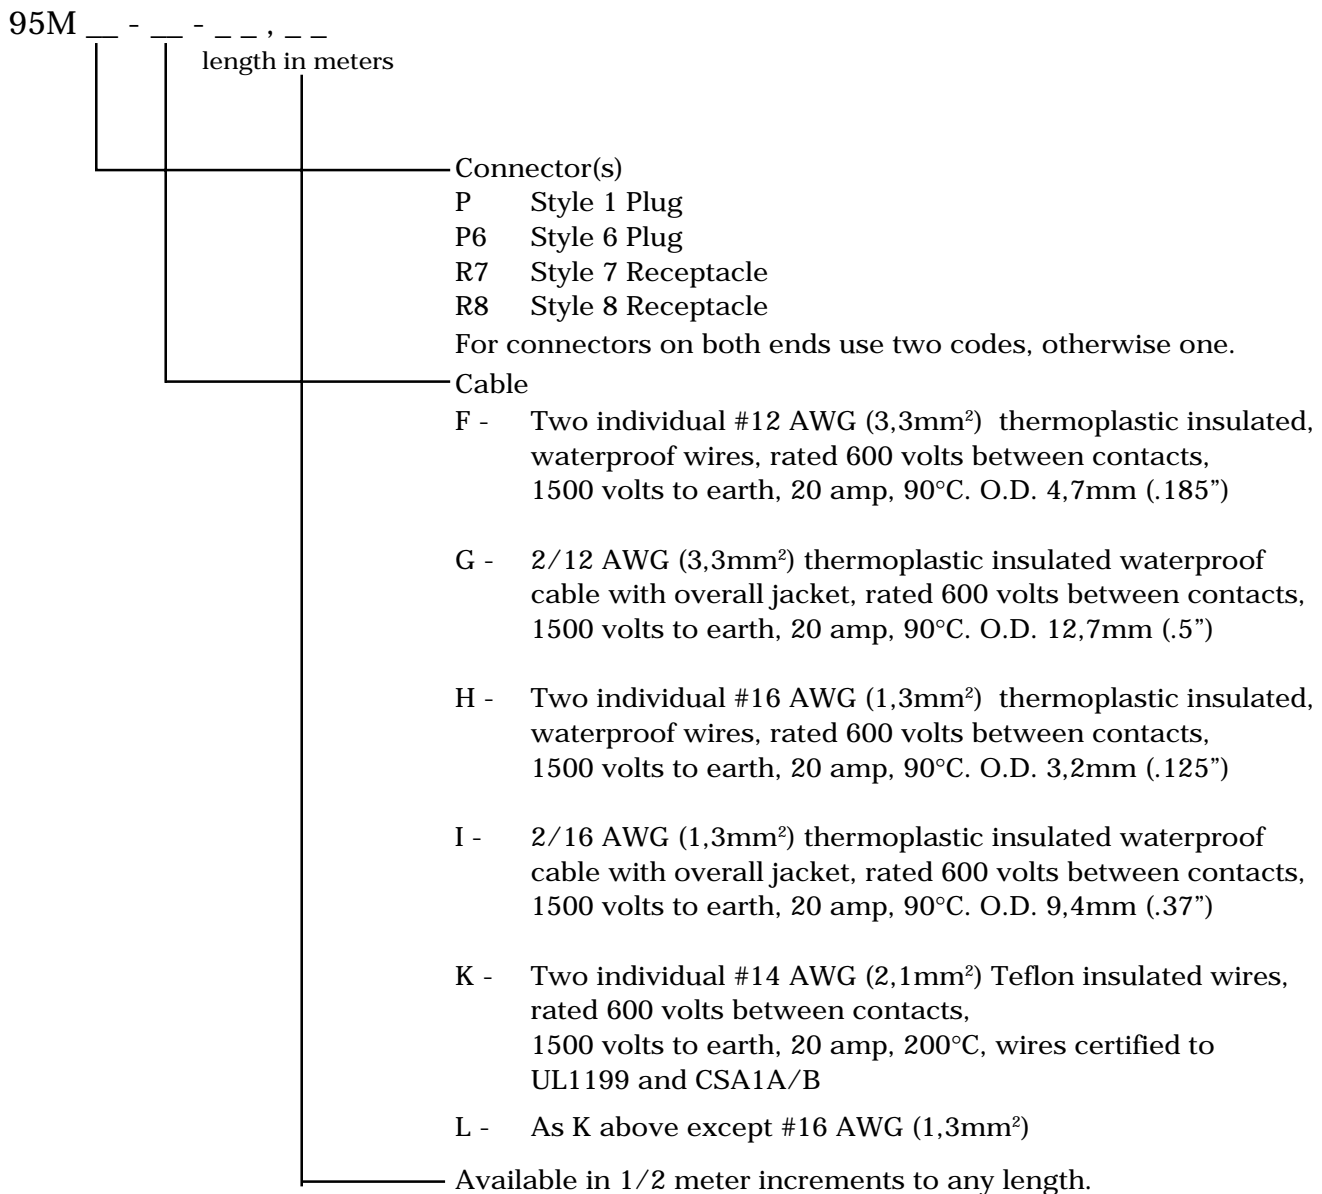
95M __ - __ - _ _ , _ _

length in meters

Connector(s)

P Style 1 Plug

P6 Style 6 Plug

R7 Style 7 Receptacle

R8 Style 8 Receptacle

For connectors on both ends use two codes, otherwise one.

Cable

F - Two individual #12 AWG (3,3mm$^2$) thermoplastic insulated, waterproof wires, rated 600 volts between contacts, 1500 volts to earth, 20 amp, 90°C. O.D. 4,7mm (.185")

G - 2/12 AWG (3,3mm$^2$) thermoplastic insulated waterproof cable with overall jacket, rated 600 volts between contacts, 1500 volts to earth, 20 amp, 90°C. O.D. 12,7mm (.5")

H - Two individual #16 AWG (1,3mm$^2$) thermoplastic insulated, waterproof wires, rated 600 volts between contacts, 1500 volts to earth, 20 amp, 90°C. O.D. 3,2mm (.125")

I - 2/16 AWG (1,3mm$^2$) thermoplastic insulated waterproof cable with overall jacket, rated 600 volts between contacts, 1500 volts to earth, 20 amp, 90°C. O.D. 9,4mm (.37")

K - Two individual #14 AWG (2,1mm$^2$) Teflon insulated wires, rated 600 volts between contacts, 1500 volts to earth, 20 amp, 200°C, wires certified to UL1199 and CSA1A/B

L - As K above except #16 AWG (1,3mm$^2$)

Available in 1/2 meter increments to any length.